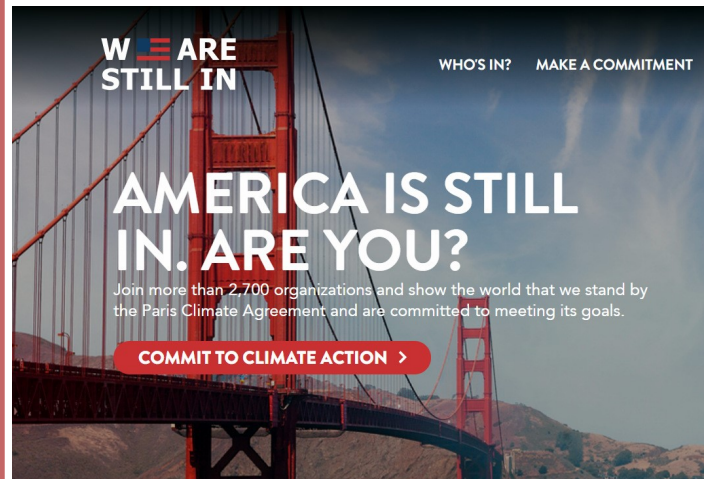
W E ARE STILL IN

WHO'S IN?
MAKE A COMMITMENT

AMERICA IS STILL IN. ARE YOU?

Join more than 2,700 organizations and show the world that we stand by the Paris Climate Agreement and are committed to meeting its goals.

COMMIT TO CLIMATE ACTION >